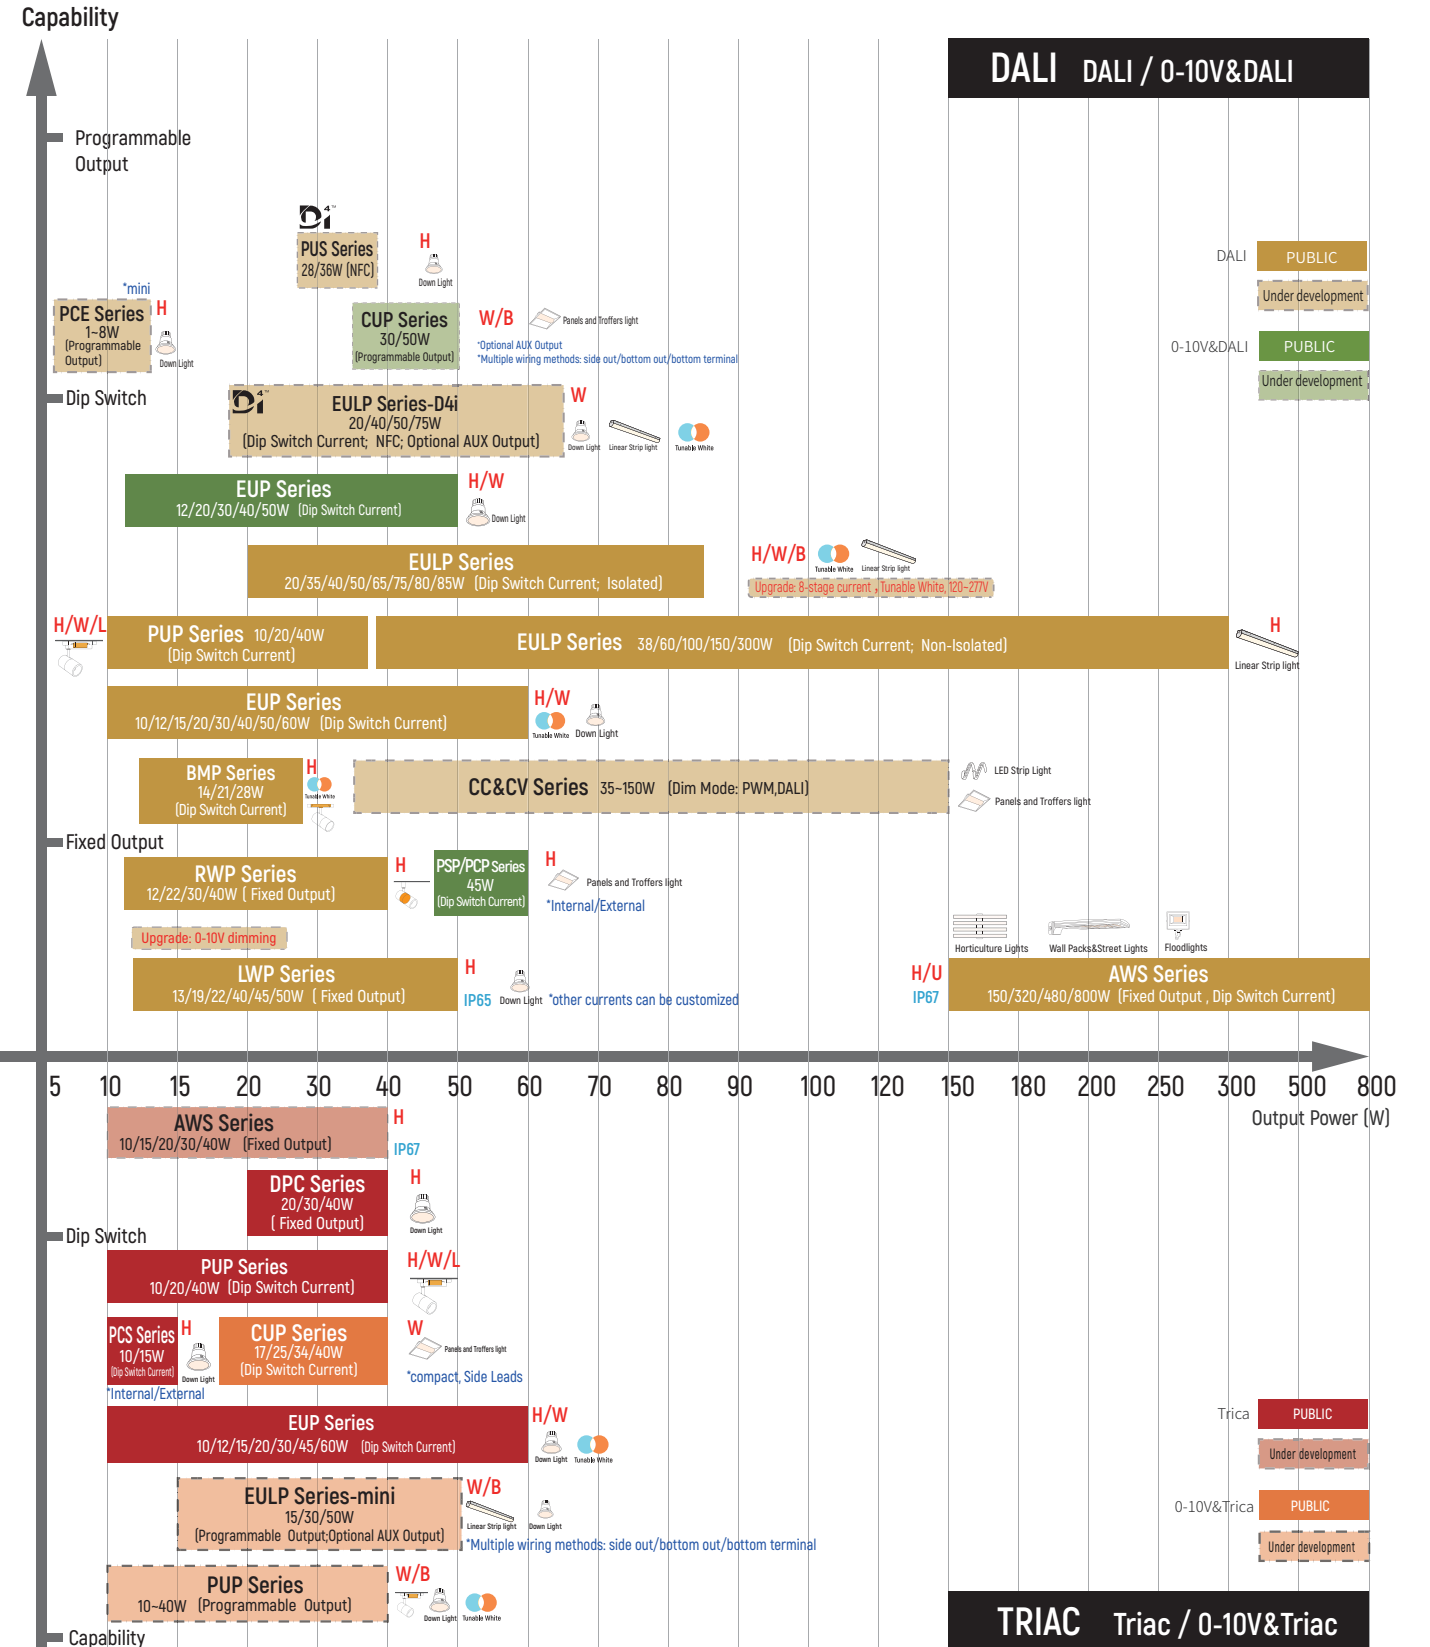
Capability

DALI DALI / 0-10V&DALI

Programmable Output

PUS Series
28/36W (NFC)

H
Down Light

DALI PUBLIC
Under development

0-10V&DALI PUBLIC
Under development

*mini
PCE Series
1~8W
(Programmable Output)
H
Down Light

CUP Series
30/50W
(Programmable Output)

W/B
Panels and Troffers light
*Optional AUX Output
*Multiple wiring methods: side out/bottom out/bottom terminal

Dip Switch

EULP Series-D4i
20/40/50/75W
(Dip Switch Current; NFC; Optional AUX Output)

W
Down Light
Linear Strip light
Tunable White

EUP Series
12/20/30/40/50W (Dip Switch Current)

H/W
Down Light

EULP Series
20/35/40/50/65/75/80/85W (Dip Switch Current; Isolated)

H/W/B
Tunable White
Linear Strip light
Upgrade: 8-stage current , Tunable White, 120-277V

H/W/L
PUP Series 10/20/40W
(Dip Switch Current)

EULP Series 38/60/100/150/300W (Dip Switch Current; Non-Isolated)

H
Linear Strip light

EUP Series
10/12/15/20/30/40/50/60W (Dip Switch Current)

H/W
Tunable White
Down Light

BMP Series
14/21/28W
(Dip Switch Current)
H
Tunable White

CC&CV Series 35~150W (Dim Mode: PWM,DALI)

LED Strip Light
Panels and Troffers light

Fixed Output

RWP Series
12/22/30/40W ( Fixed Output)

H

PSP/PCP Series
45W
(Dip Switch Current)

H
Panels and Troffers light
*Internal/External

Upgrade: 0-10V dimming

Horticulture Lights
Wall Packs&Street Lights
Floodlights

LWP Series
13/19/22/40/45/50W ( Fixed Output)

H
IP65 Down Light *other currents can be customized

H/U
IP67
AWS Series
150/320/480/800W (Fixed Output , Dip Switch Current)

5 10 15 20 30 40 50 60 70 80 90 100 120 150 180 200 250 300 500 800
Output Power (W)

AWS Series
10/15/20/30/40W (Fixed Output)
H
IP67

DPC Series
20/30/40W
( Fixed Output)
H
Down Light

Dip Switch

PUP Series
10/20/40W (Dip Switch Current)
H/W/L

PCS Series
10/15W
(Dip Switch Current)
H
Down Light
*Internal/External

CUP Series
17/25/34/40W
(Dip Switch Current)

W
Panels and Troffers light
*compact, Side Leads

Trica PUBLIC
Under development

EUP Series
10/12/15/20/30/45/60W (Dip Switch Current)

H/W
Down Light
Tunable White

EULP Series-mini
15/30/50W
(Programmable Output;Optional AUX Output)

W/B
Linear Strip light
Down Light
*Multiple wiring methods: side out/bottom out/bottom terminal

0-10V&Trica PUBLIC
Under development

PUP Series
10~40W (Programmable Output)

W/B
Down Light
Tunable White

Capability

TRIAC Triac / 0-10V&Triac